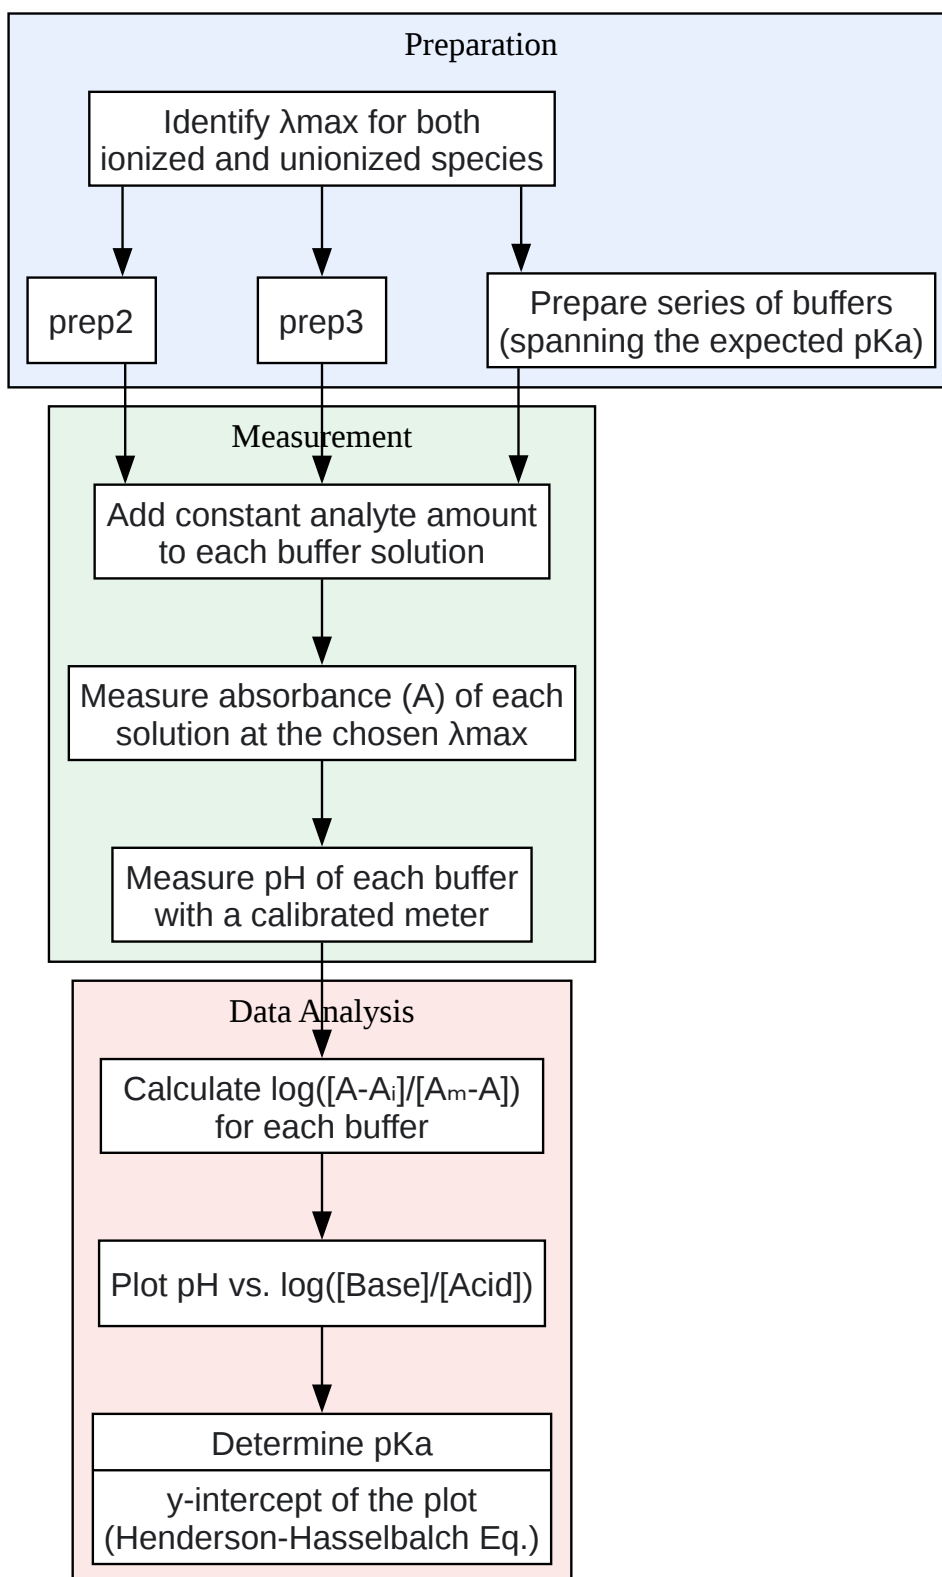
Preparation

Identify λmax for both ionized and unionized species

prep2

prep3

Prepare series of buffers (spanning the expected pKa)

Measurement

Add constant analyte amount to each buffer solution

Measure absorbance (A) of each solution at the chosen λmax

Measure pH of each buffer with a calibrated meter

Data Analysis

Calculate log([A-$A_i$]/[$A_m$-A]) for each buffer

Plot pH vs. log([Base]/[Acid])

Determine pKa

y-intercept of the plot (Henderson-Hasselbalch Eq.)